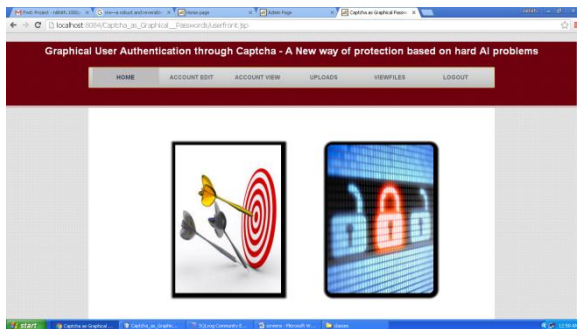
Fwd: Project - ratish.1001 ×
Home page ×
Admin Page ×
Captcha as Graphical Passw ×
localhost:8084/Captcha_as_Graphical__Passwords/userfront.jsp

Graphical User Authentication through Captcha - A New way of protection based on hard AI problems

HOME
ACCOUNT EDIT
ACCOUNT VIEW
UPLOADS
VIEWFILES
LOGOUT

start
Captcha as Graphical ...
Captcha_as_Graphic...
SQLyog Community E...
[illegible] - Microsoft W...
classes
12:50 AM